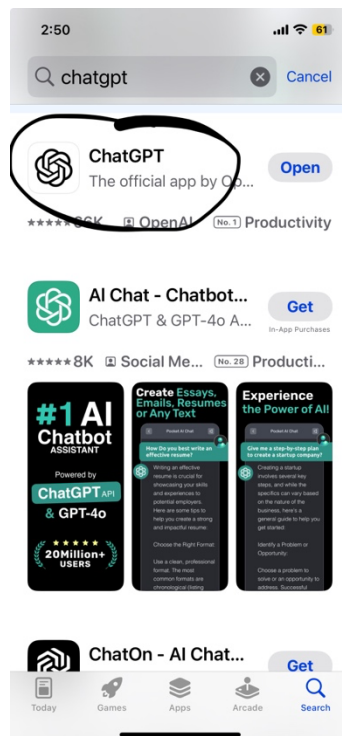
2:50

61

chatgpt

Cancel

ChatGPT

The official app by Op...

Open

★★★★★ 86K OpenAI No. 1 Productivity

AI Chat - Chatbot...

ChatGPT & GPT-4o A...

Get

In-App Purchases

★★★★★ 8K Social Me... No. 28 Producti...

#1 AI Chatbot ASSISTANT

Powered by

ChatGPT API

& GPT-4o

★★★★★

20Million+ USERS

Create Essays, Emails, Resumes or Any Text

Pocket AI Chat

How do you best write an effective resume?

Writing an effective resume is crucial for showcasing your skills and experiences to potential employers. Here are some tips to help you create a strong and impactful resume:

Choose the Right Format:

Use a clean, professional format. The most common formats are chronological (listing

Experience the Power of AI!

Pocket AI Chat

Give me a step-by-step plan to create a startup company?

Creating a startup involves several key steps, and while the specifics can vary based on the nature of the business, here's a general guide to help you get started:

Identify a Problem or Opportunity:

Choose a problem to solve or an opportunity to address. Successful

ChatOn - AI Chat...

Get

Today

Games

Apps

Arcade

Search